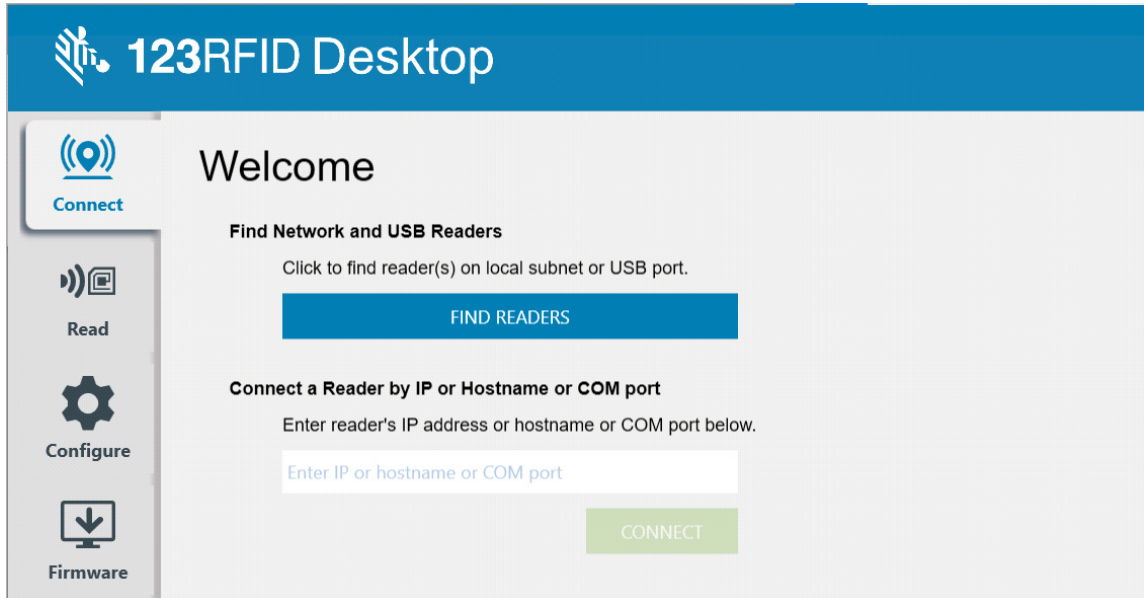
123RFID Desktop

Connect

Read

Configure

Firmware

Welcome

Find Network and USB Readers

Click to find reader(s) on local subnet or USB port.

FIND READERS

Connect a Reader by IP or Hostname or COM port

Enter reader's IP address or hostname or COM port below.

Enter IP or hostname or COM port

CONNECT